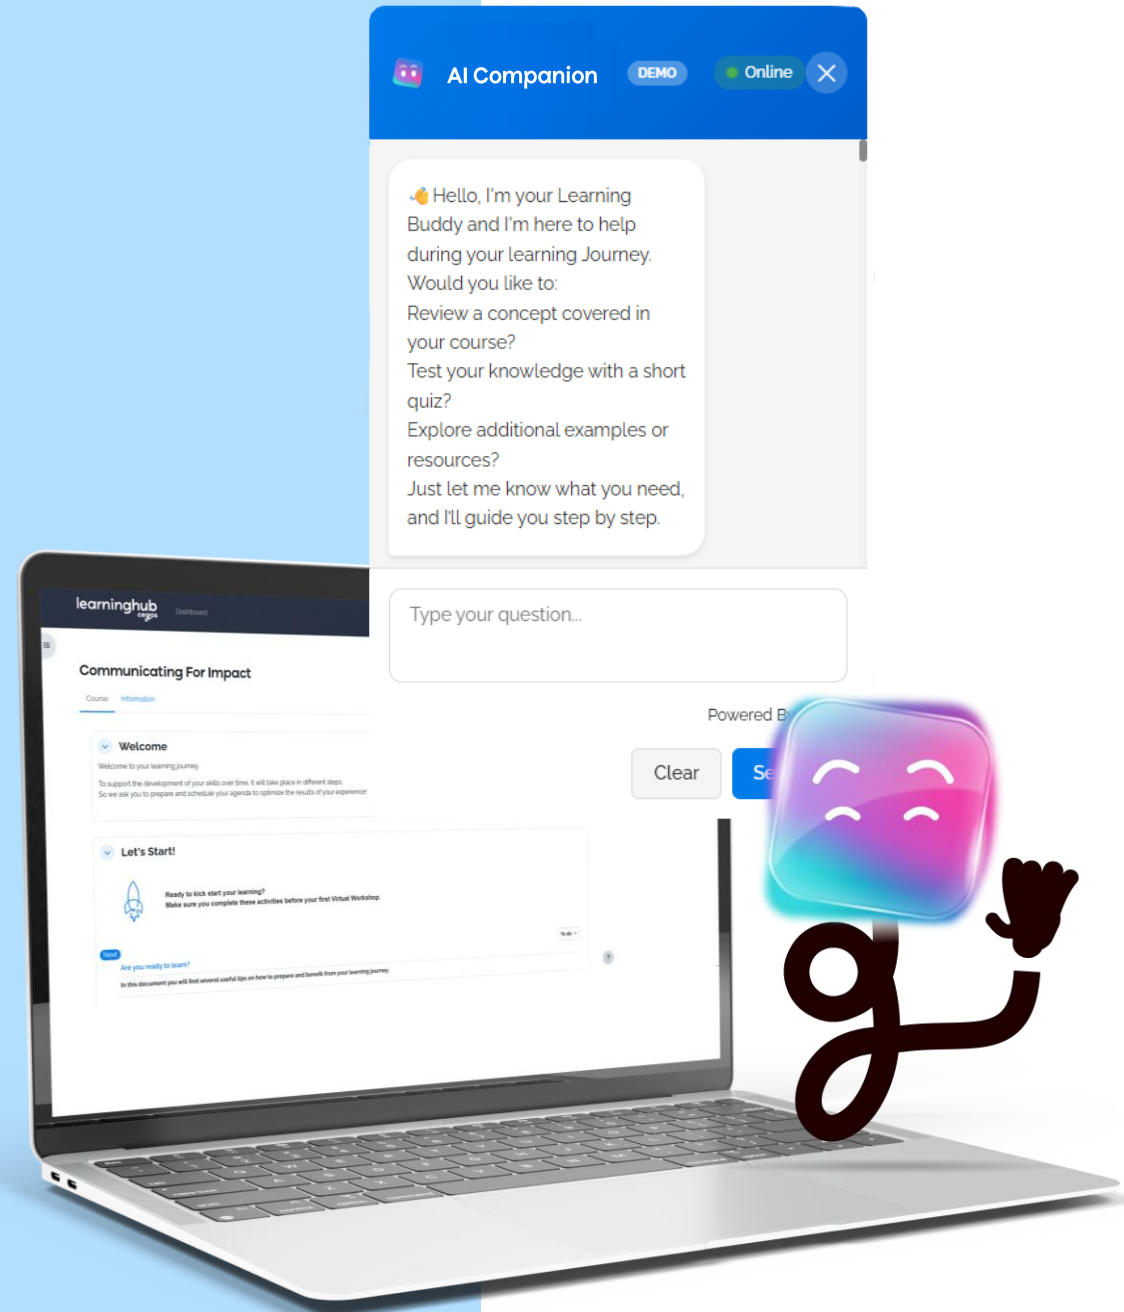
AI Companion DEMO Online

👋 Hello, I'm your Learning Buddy and I'm here to help during your learning Journey.
Would you like to:
Review a concept covered in your course?
Test your knowledge with a short quiz?
Explore additional examples or resources?
Just let me know what you need, and I'll guide you step by step.

Type your question...

Powered B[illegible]

Clear Se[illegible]

learninghub cegos Dashboard

Communicating For Impact

Course Information

Welcome

Welcome to your learning journey

To support the development of your skills over time, it will take place in different steps.
So we ask you to prepare and schedule your agenda to optimize the results of your experience!

Let's Start!

Ready to kick start your learning?
Make sure you complete these activities before your first Virtual Workshop.

To do

New

Are you ready to learn?

In this document you will find several useful tips on how to prepare and benefit from your learning journey.